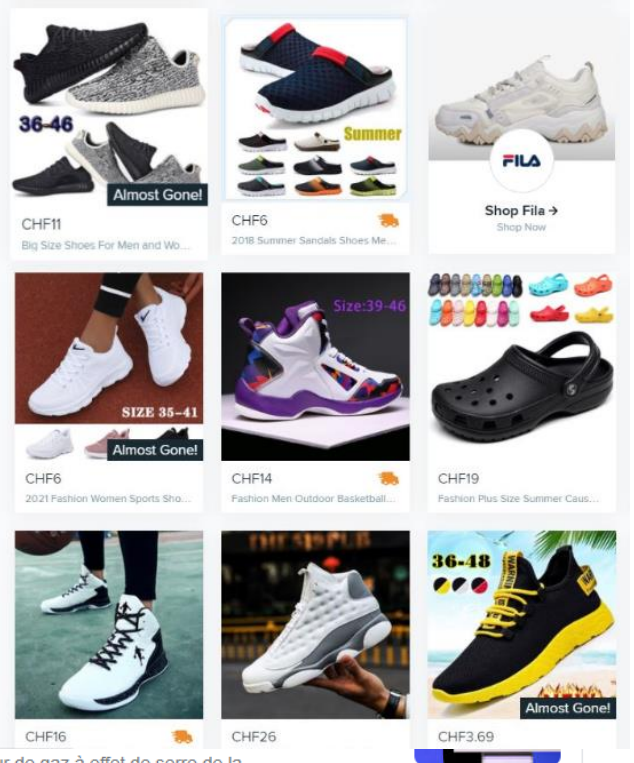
36-46
Almost Gone!
CHF11
Big Size Shoes For Men and Wo...

Summer
CHF6
2018 Summer Sandals Shoes Me...

FILA
Shop Fila →
Shop Now

SIZE 35-41
Almost Gone!
CHF6
2021 Fashion Women Sports Sho...

Size:39-46
CHF14
Fashion Men Outdoor Basketball...

CHF19
Fashion Plus Size Summer Caus...

CHF16

CHF26

36-48
Almost Gone!
CHF3.69

r de gaz à effet de serre de la